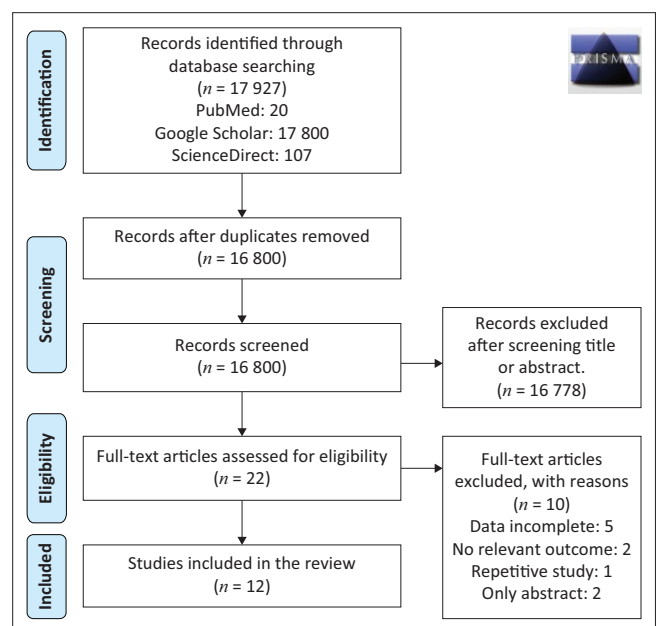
Identification

Records identified through database searching ($n$ = 17 927)
PubMed: 20
Google Scholar: 17 800
ScienceDirect: 107

PRISMA

Screening

Records after duplicates removed ($n$ = 16 800)

Records screened ($n$ = 16 800)

Records excluded after screening title or abstract. ($n$ = 16 778)

Eligibility

Full-text articles assessed for eligibility ($n$ = 22)

Full-text articles excluded, with reasons ($n$ = 10)
Data incomplete: 5
No relevant outcome: 2
Repetitive study: 1
Only abstract: 2

Included

Studies included in the review ($n$ = 12)